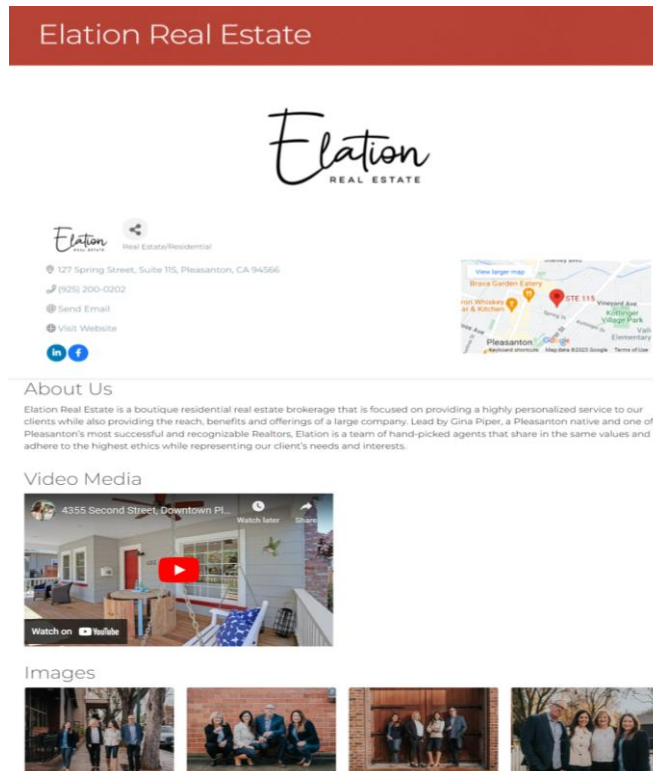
Elation Real Estate

Elation
REAL ESTATE

Elation
REAL ESTATE

Real Estate/Residential

127 Spring Street, Suite 115, Pleasanton, CA 94566

(925) 200-0202

Send Email

Visit Website

in f

View larger map
Brava Garden Eatery
STE 115
Vineyard Ave
Kottinger Village Park
Elementary
Pleasanton
Keyboard shortcuts Map data ©2023 Google Terms of Use

About Us

Elation Real Estate is a boutique residential real estate brokerage that is focused on providing a highly personalized service to our clients while also providing the reach, benefits and offerings of a large company. Lead by Gina Piper, a Pleasanton native and one of Pleasanton's most successful and recognizable Realtors, Elation is a team of hand-picked agents that share in the same values and adhere to the highest ethics while representing our client's needs and interests.

Video Media

4355 Second Street, Downtown Pl...
Watch later
Share
Watch on YouTube

Images